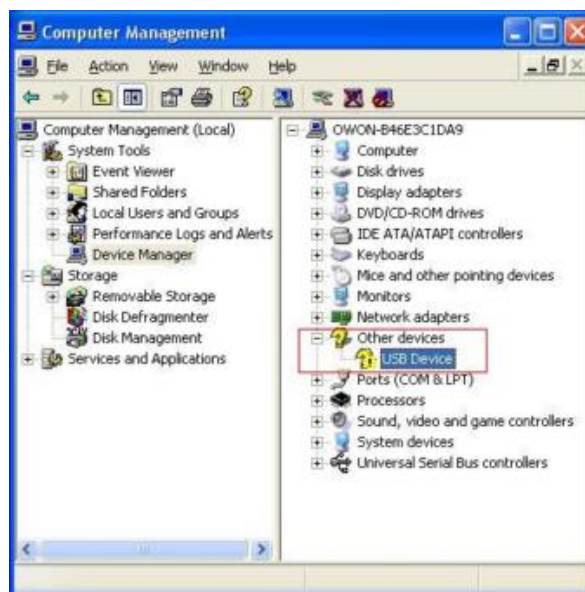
Computer Management

File Action View Window Help

Computer Management (Local)
System Tools
Event Viewer
Shared Folders
Local Users and Groups
Performance Logs and Alerts
Device Manager
Storage
Removable Storage
Disk Defragmenter
Disk Management
Services and Applications

OWON-B46E3C1DA9
Computer
Disk drives
Display adapters
DVD/CD-ROM drives
IDE ATA/ATAPI controllers
Keyboards
Mice and other pointing devices
Monitors
Network adapters
Other devices
USB Device
Ports (COM & LPT)
Processors
Sound, video and game controllers
System devices
Universal Serial Bus controllers